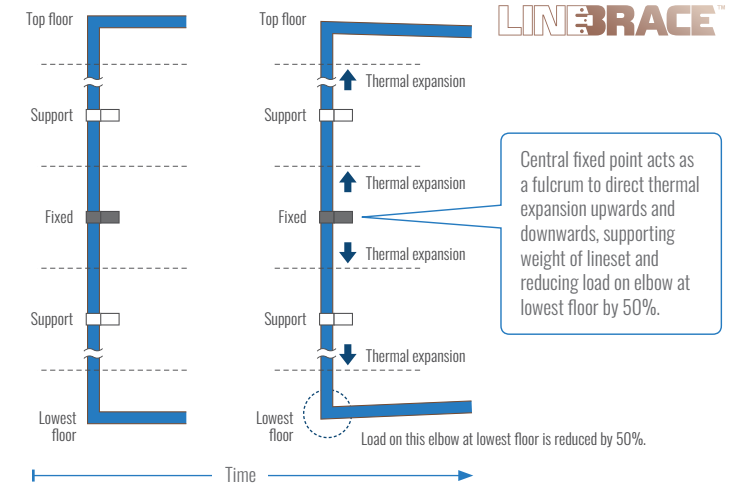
LINEBRACE™

Top floor

Support

Fixed

Support

Lowest floor

Top floor

Thermal expansion

Support

Thermal expansion

Fixed

Thermal expansion

Support

Thermal expansion

Lowest floor

Central fixed point acts as a fulcrum to direct thermal expansion upwards and downwards, supporting weight of lineset and reducing load on elbow at lowest floor by 50%.

Load on this elbow at lowest floor is reduced by 50%.

Time